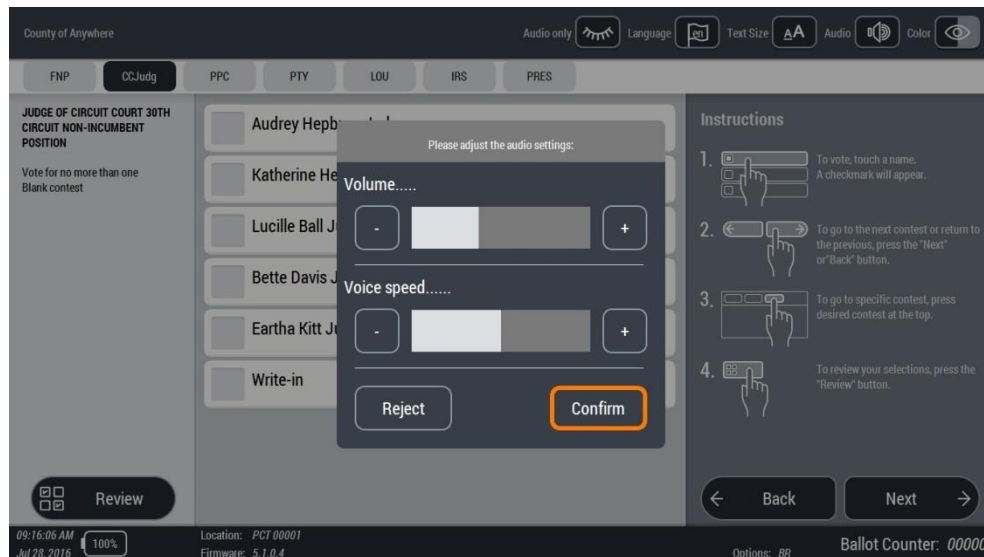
County of Anywhere

Audio only Language en Text Size AA Audio Color

FNP CCJudg PPC PTY LOU IRS PRES

JUDGE OF CIRCUIT COURT 30TH CIRCUIT NON-INCUMBENT POSITION

Vote for no more than one
Blank contest

Audrey Hepb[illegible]

Katherine He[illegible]

Lucille Ball J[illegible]

Bette Davis J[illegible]

Eartha Kitt J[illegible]

Write-in

Please adjust the audio settings:

Volume.....

-

+

Voice speed......

-

+

Reject

Confirm

Instructions

1. To vote, touch a name. A checkmark will appear.

2. To go to the next contest or return to the previous, press the "Next" or"Back" button.

3. To go to specific contest, press desired contest at the top.

4. To review your selections, press the "Review" button.

Review

Back

Next

09:16:06 AM
Jul 28 2016

100%

Location: PCT 00001
Firmware: 5.1.0.4

Options: BR

Ballot Counter: 0000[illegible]